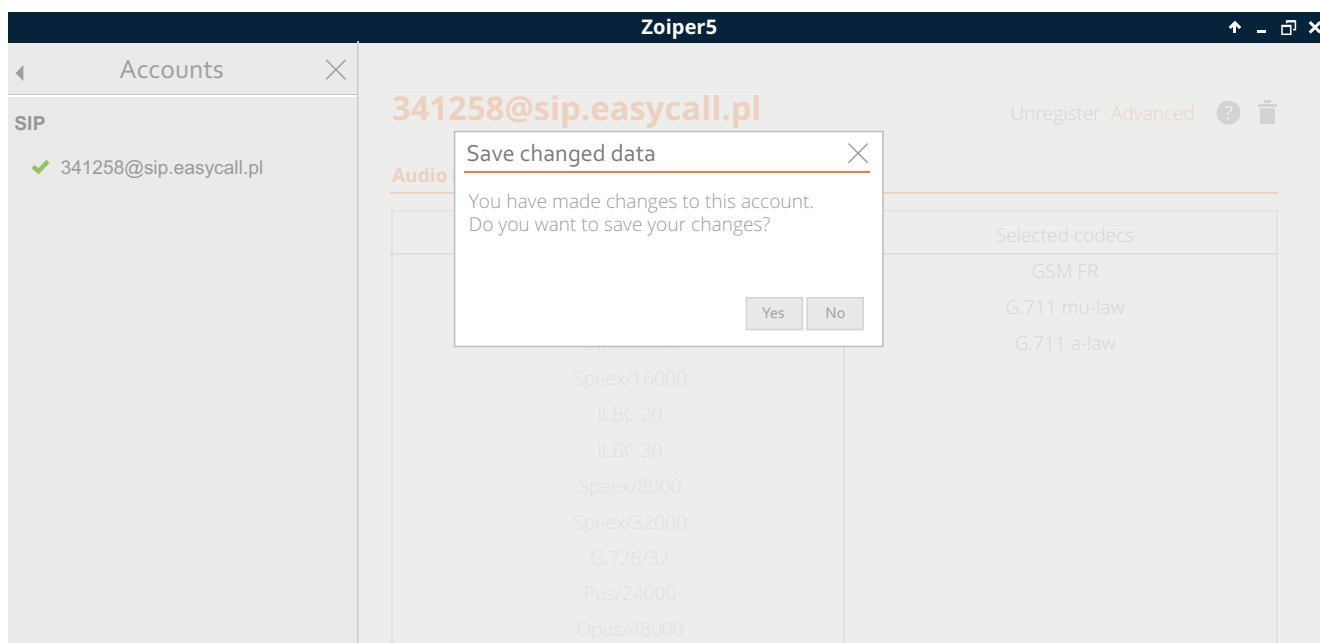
Zoiper5

Accounts

SIP

341258@sip.easycall.pl

341258@sip.easycall.pl

Unregister Advanced

Audio

Save changed data

You have made changes to this account.
Do you want to save your changes?

Yes No

Selected codecs

GSM FR

G.711 mu-law

G.711 a-law

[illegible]

Speex/16000

ILBC 20

ILBC 30

Speex/8000

Speex/32000

G.726/32

Pus/24000

Opus/48000